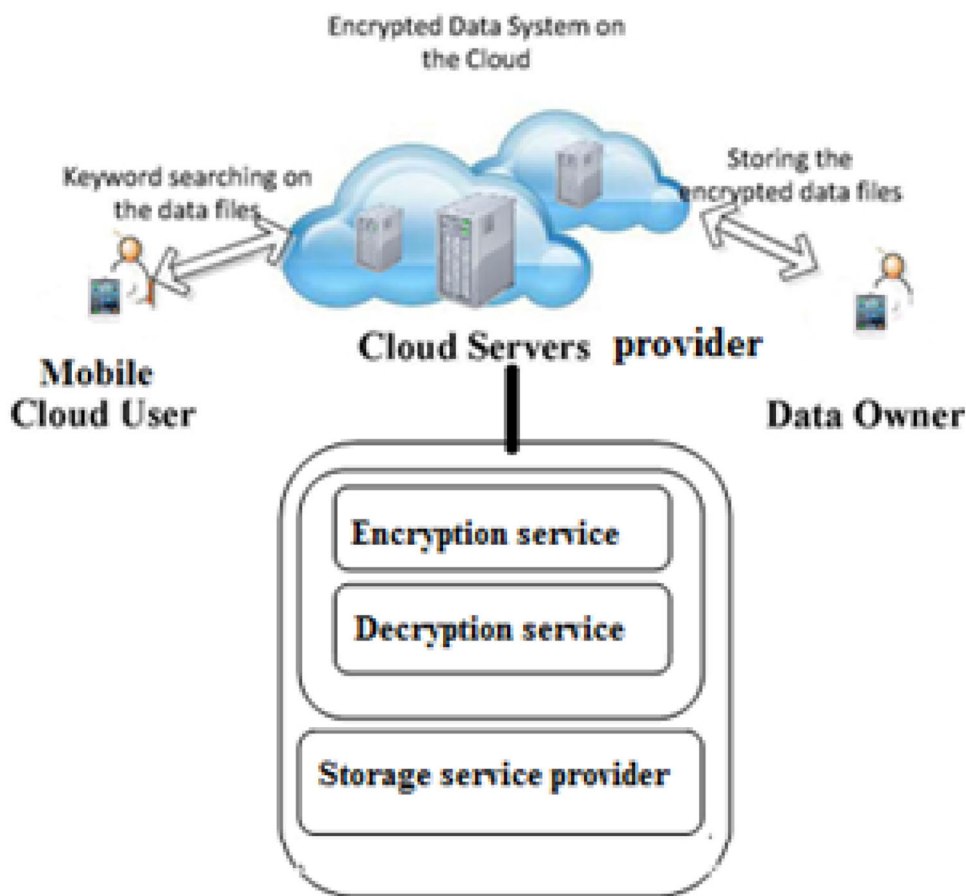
Encrypted Data System on the Cloud

Keyword searching on the data files

Storing the encrypted data files

Cloud Servers provider

Mobile Cloud User

Data Owner

Encryption service

Decryption service

Storage service provider